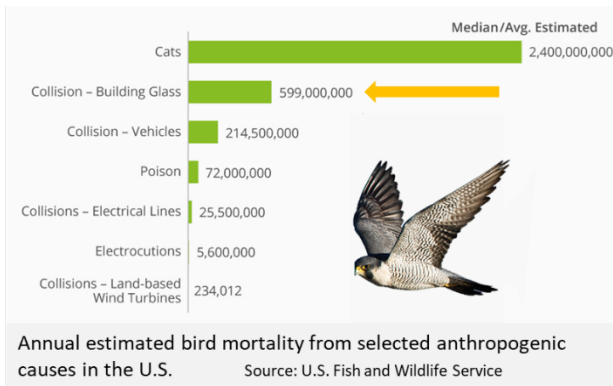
Median/Avg. Estimated

| | |
|---|---|
| Cats | 2,400,000,000 |
| Collision – Building Glass | 599,000,000 |
| Collision – Vehicles | 214,500,000 |
| Poison | 72,000,000 |
| Collisions – Electrical Lines | 25,500,000 |
| Electrocutions | 5,600,000 |
| Collisions – Land-based Wind Turbines | 234,012 |

Annual estimated bird mortality from selected anthropogenic causes in the U.S. Source: U.S. Fish and Wildlife Service